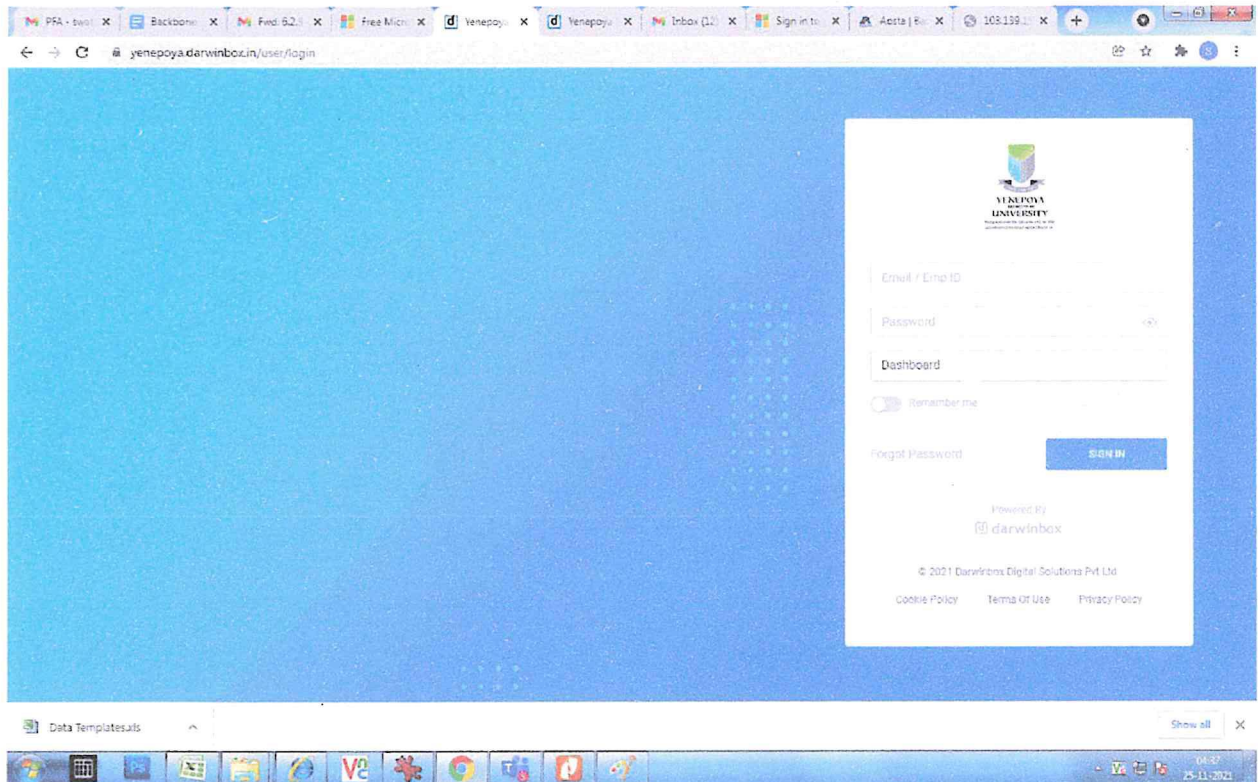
PFA - two | Backbone | Fwd: 6.2.3 | Free Micro | Yenepoya | Yenepoya | Inbox (12) | Sign in to | Aosta | Bo | 103.139.1

yenepoya.darwinbox.in/user/login

YENEPOYA
UNIVERSITY

Email / Emp ID

Password

Dashboard

Remember me

Forgot Password

SIGN IN

Powered By
darwinbox

© 2021 Darwinbox Digital Solutions Pvt Ltd

Cookie Policy   Terms Of Use   Privacy Policy

Data Templates.xls

Show all

04:37
25-11-2021